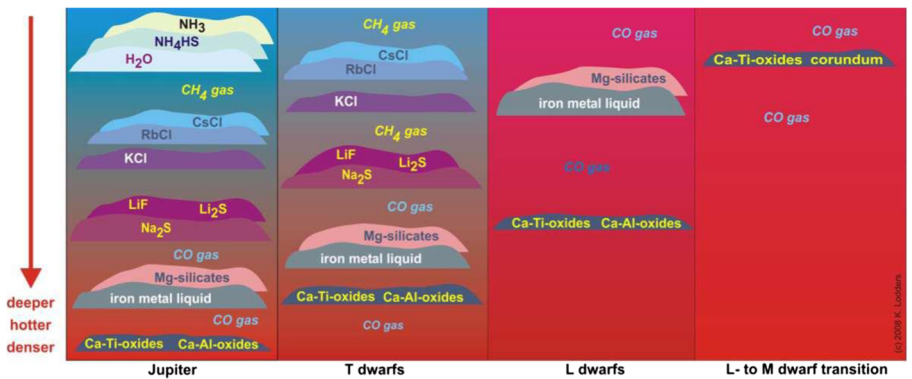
$NH_3$
$NH_4HS$
$H_2O$
$CH_4$ gas
CsCl
RbCl
KCl
LiF
$Li_2S$
$Na_2S$
CO gas
Mg-silicates
iron metal liquid
CO gas
Ca-Ti-oxides Ca-Al-oxides

$CH_4$ gas
CsCl
RbCl
KCl
$CH_4$ gas
LiF
$Li_2S$
$Na_2S$
CO gas
Mg-silicates
iron metal liquid
Ca-Ti-oxides Ca-Al-oxides
CO gas

CO gas
Mg-silicates
iron metal liquid
CO gas
Ca-Ti-oxides Ca-Al-oxides

CO gas
Ca-Ti-oxides corundum
CO gas

deeper
hotter
denser

Jupiter
T dwarfs
L dwarfs
L- to M dwarf transition

(c) 2006 K. Lodders